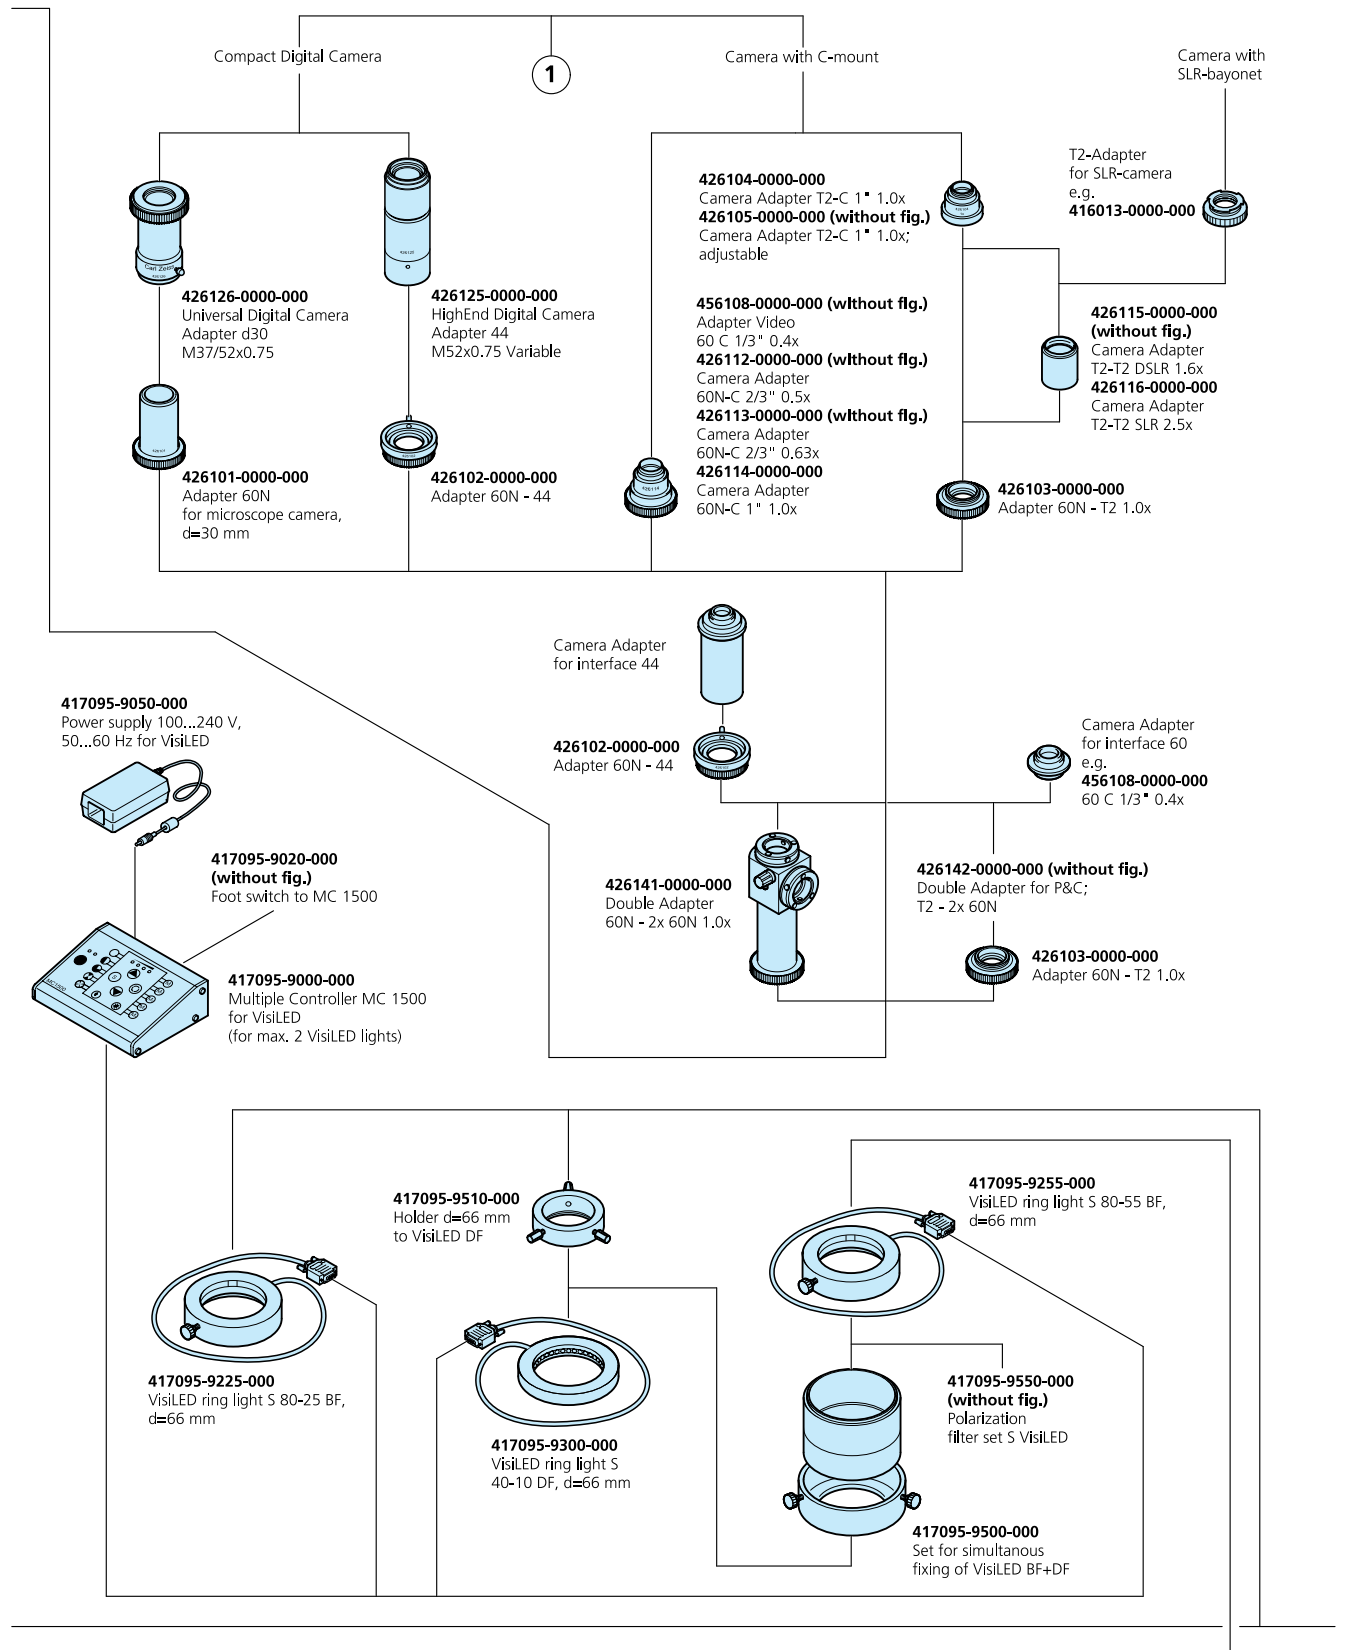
Compact Digital Camera

1

Camera with C-mount

Camera with SLR-bayonet

T2-Adapter for SLR-camera e.g. **416013-0000-000**

**426104-0000-000** Camera Adapter T2-C 1" 1.0x **426105-0000-000 (without fig.)** Camera Adapter T2-C 1" 1.0x; adjustable

**426126-0000-000** Universal Digital Camera Adapter d30 M37/52x0.75

**426125-0000-000** HighEnd Digital Camera Adapter 44 M52x0.75 Variable

**456108-0000-000 (without fig.)** Adapter Video 60 C 1/3" 0.4x **426112-0000-000 (without fig.)** Camera Adapter 60N-C 2/3" 0.5x **426113-0000-000 (without fig.)** Camera Adapter 60N-C 2/3" 0.63x **426114-0000-000** Camera Adapter 60N-C 1" 1.0x

**426115-0000-000 (without fig.)** Camera Adapter T2-T2 DSLR 1.6x **426116-0000-000** Camera Adapter T2-T2 SLR 2.5x

**426101-0000-000** Adapter 60N for microscope camera, d=30 mm

**426102-0000-000** Adapter 60N - 44

**426103-0000-000** Adapter 60N - T2 1.0x

Camera Adapter for interface 44

**426102-0000-000** Adapter 60N - 44

Camera Adapter for interface 60 e.g. **456108-0000-000** 60 C 1/3" 0.4x

**417095-9050-000** Power supply 100...240 V, 50...60 Hz for VisiLED

**417095-9020-000 (without fig.)** Foot switch to MC 1500

**426141-0000-000** Double Adapter 60N - 2x 60N 1.0x

**426142-0000-000 (without fig.)** Double Adapter for P&C; T2 - 2x 60N

**426103-0000-000** Adapter 60N - T2 1.0x

**417095-9000-000** Multiple Controller MC 1500 for VisiLED (for max. 2 VisiLED lights)

**417095-9510-000** Holder d=66 mm to VisiLED DF

**417095-9255-000** VisiLED ring light S 80-55 BF, d=66 mm

**417095-9225-000** VisiLED ring light S 80-25 BF, d=66 mm

**417095-9550-000 (without fig.)** Polarization filter set S VisiLED

**417095-9300-000** VisiLED ring light S 40-10 DF, d=66 mm

**417095-9500-000** Set for simultanous fixing of VisiLED BF+DF